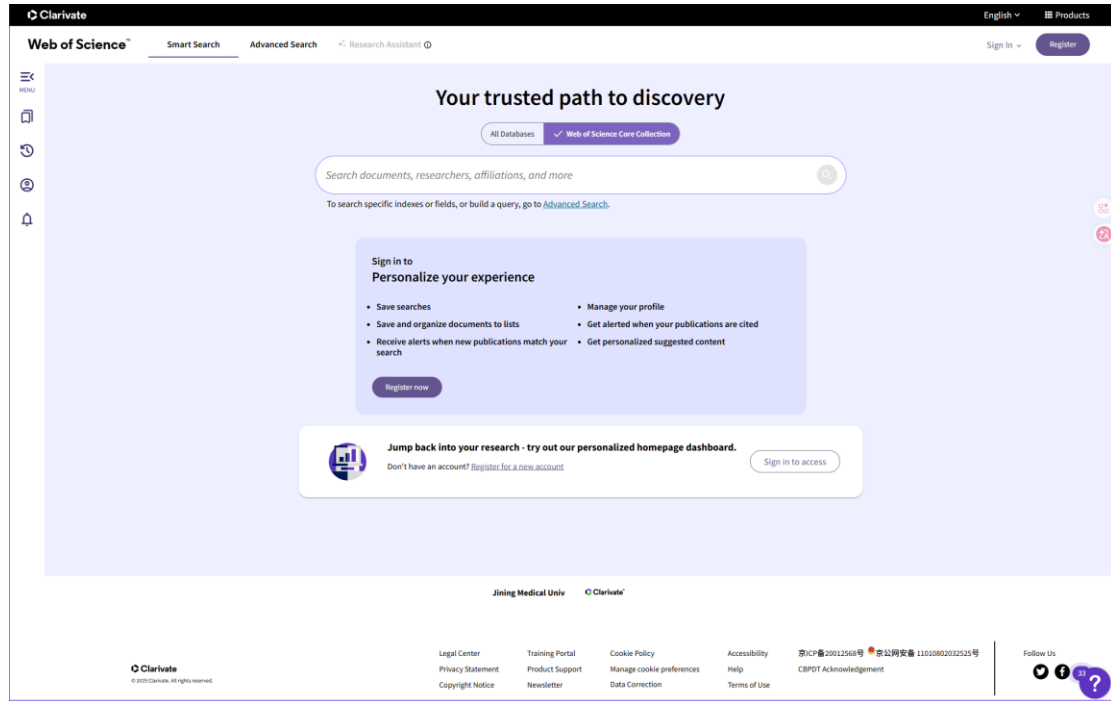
Clarivate

English Products

Web of Science™ Smart Search Advanced Search Research Assistant

Sign In Register

MENU

Your trusted path to discovery

All Databases Web of Science Core Collection

Search documents, researchers, affiliations, and more

To search specific indexes or fields, or build a query, go to Advanced Search.

Sign in to
Personalize your experience

- Save searches
- Save and organize documents to lists
- Receive alerts when new publications match your search
- Manage your profile
- Get alerted when your publications are cited
- Get personalized suggested content

Register now

Jump back into your research - try out our personalized homepage dashboard.
Don't have an account? Register for a new account

Sign in to access

Jining Medical Univ Clarivate

Clarivate
© 2025 Clarivate. All rights reserved.

Legal Center
Privacy Statement
Copyright Notice

Training Portal
Product Support
Newsletter

Cookie Policy
Manage cookie preferences
Data Correction

Accessibility
Help
Terms of Use

京ICP备20012568号 京公网安备 11010802032525号
CBPDT Acknowledgement

Follow Us

33
?